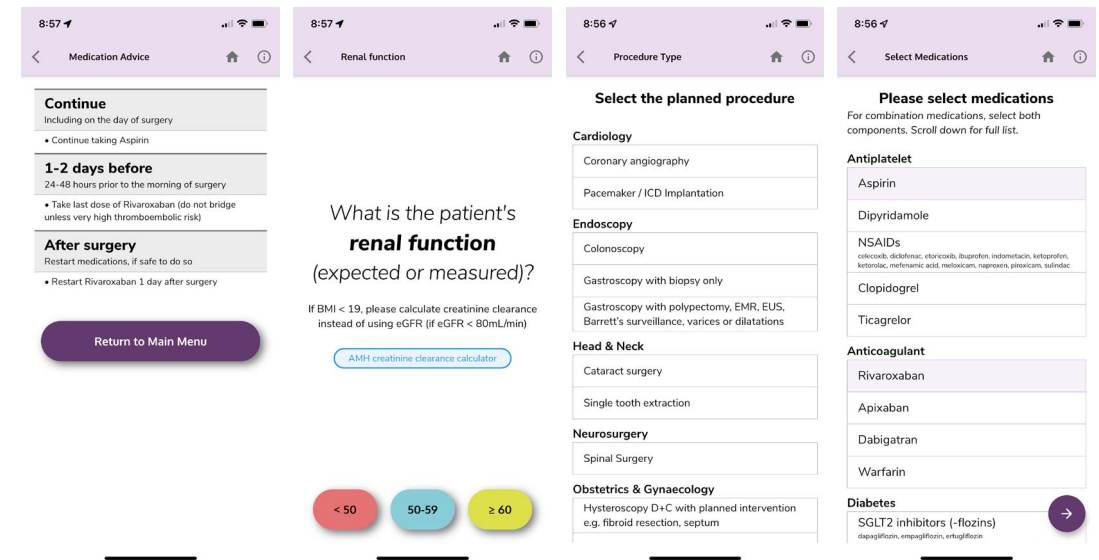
8:57

Medication Advice

Continue
Including on the day of surgery

• Continue taking Aspirin

1-2 days before
24-48 hours prior to the morning of surgery

• Take last dose of Rivaroxaban (do not bridge unless very high thromboembolic risk)

After surgery
Restart medications, if safe to do so

• Restart Rivaroxaban 1 day after surgery

Return to Main Menu

8:57

Renal function

What is the patient's **renal function** (expected or measured)?

If BMI < 19, please calculate creatinine clearance instead of using eGFR (if eGFR < 80mL/min)

AMH creatinine clearance calculator

< 50

50-59

≥ 60

8:56

Procedure Type

Select the planned procedure

Cardiology

Coronary angiography

Pacemaker / ICD Implantation

Endoscopy

Colonoscopy

Gastroscopy with biopsy only

Gastroscopy with polypectomy, EMR, EUS, Barrett's surveillance, varices or dilatations

Head & Neck

Cataract surgery

Single tooth extraction

Neurosurgery

Spinal Surgery

Obstetrics & Gynaecology

Hysteroscopy D+C with planned intervention e.g. fibroid resection, septum

8:56

Select Medications

Please select medications
For combination medications, select both components. Scroll down for full list.

Antiplatelet

Aspirin

Dipyridamole

NSAIDs
celecoxib, diclofenac, etoricoxib, ibuprofen, indometacin, ketoprofen, ketorolac, mefenamic acid, meloxicam, naproxen, piroxicam, sulindac

Clopidogrel

Ticagrelor

Anticoagulant

Rivaroxaban

Apixaban

Dabigatran

Warfarin

Diabetes

SGLT2 inhibitors (-flozins)
dapagliflozin, empagliflozin, ertugliflozin